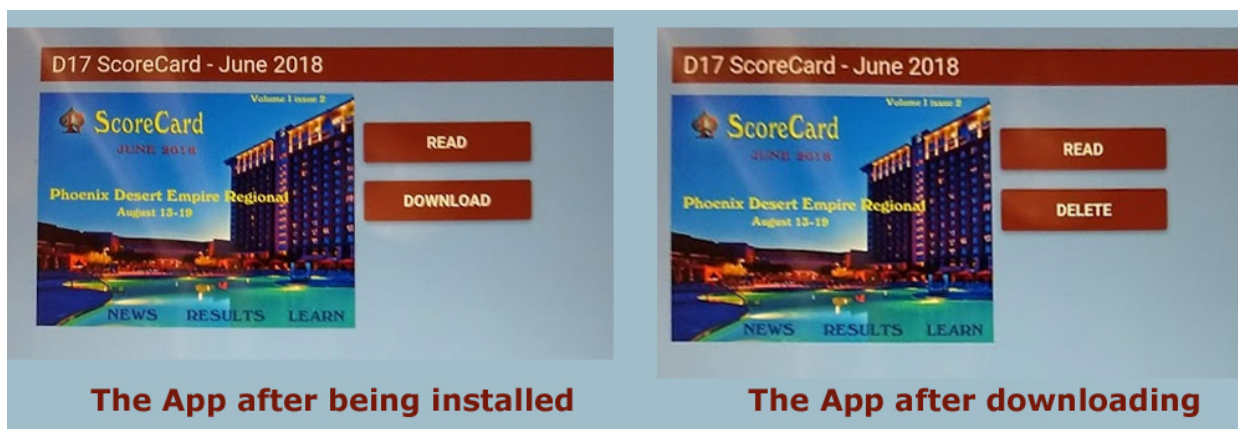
D17 ScoreCard - June 2018

Volume 1 issue 2

ScoreCard

JUNE 2018

Phoenix Desert Empire Regional
August 13-19

NEWS RESULTS LEARN

READ

DOWNLOAD

The App after being installed

D17 ScoreCard - June 2018

Volume 1 issue 2

ScoreCard

JUNE 2018

Phoenix Desert Empire Regional
August 13-19

NEWS RESULTS LEARN

READ

DELETE

The App after downloading